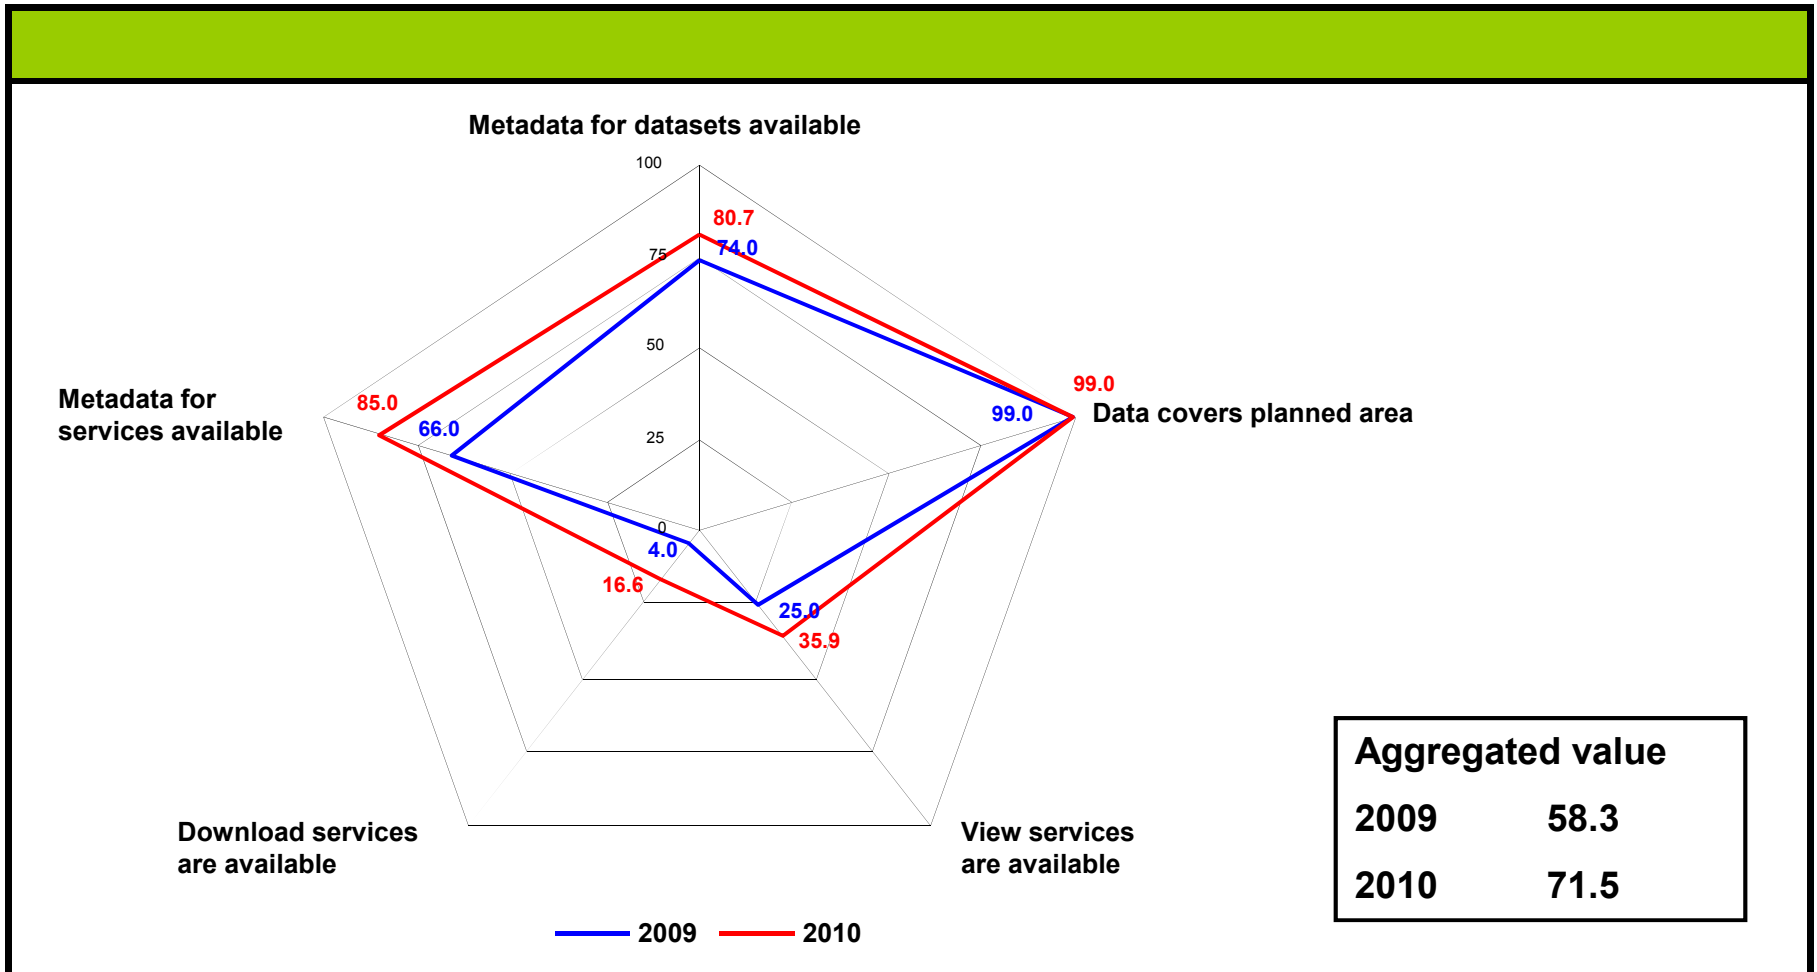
Metadata for datasets available

100

75

50

25

0

80.7

74.0

99.0

99.0

Data covers planned area

Metadata for services available

85.0

66.0

4.0

16.6

25.0

35.9

Download services are available

View services are available

2009 2010

| Aggregated value | |
|---|---|
| 2009 | 58.3 |
| 2010 | 71.5 |